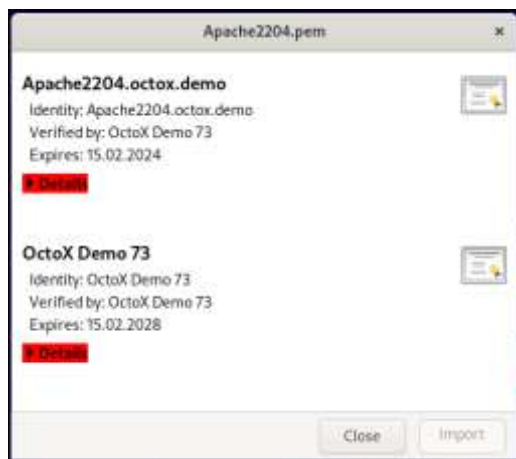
Apache2204.pem

×

Apache2204.octox.demo

Identity: Apache2204.octox.demo

Verified by: OctoX Demo 73

Expires: 15.02.2024

▸ Details

OctoX Demo 73

Identity: OctoX Demo 73

Verified by: OctoX Demo 73

Expires: 15.02.2028

▸ Details

Close

Import